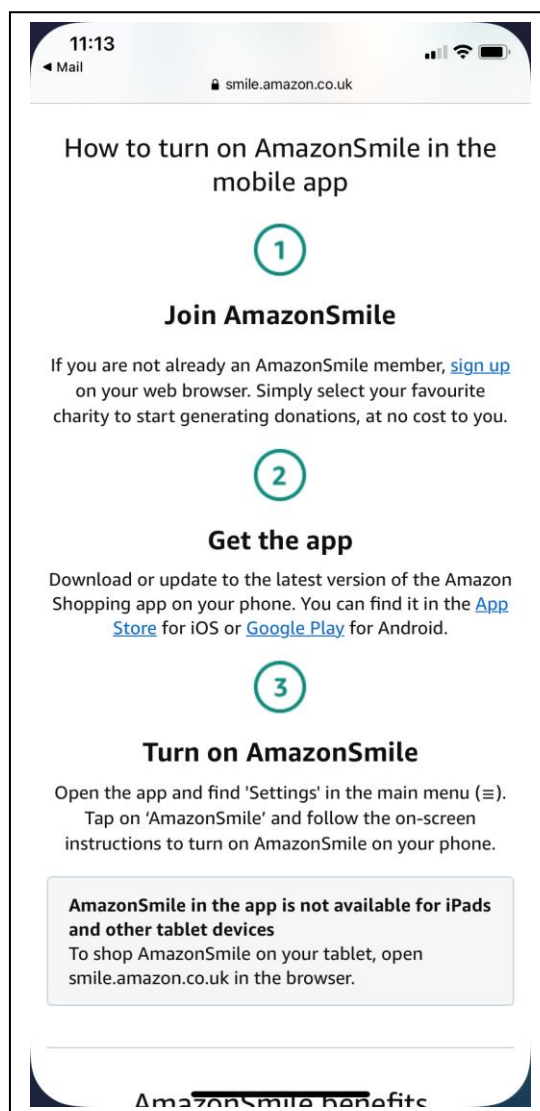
11:13
◀ Mail
smile.amazon.co.uk

How to turn on AmazonSmile in the mobile app

1

Join AmazonSmile

If you are not already an AmazonSmile member, sign up on your web browser. Simply select your favourite charity to start generating donations, at no cost to you.

2

Get the app

Download or update to the latest version of the Amazon Shopping app on your phone. You can find it in the App Store for iOS or Google Play for Android.

3

Turn on AmazonSmile

Open the app and find 'Settings' in the main menu (≡). Tap on 'AmazonSmile' and follow the on-screen instructions to turn on AmazonSmile on your phone.

AmazonSmile in the app is not available for iPads and other tablet devices
To shop AmazonSmile on your tablet, open smile.amazon.co.uk in the browser.

AmazonSmile benefits